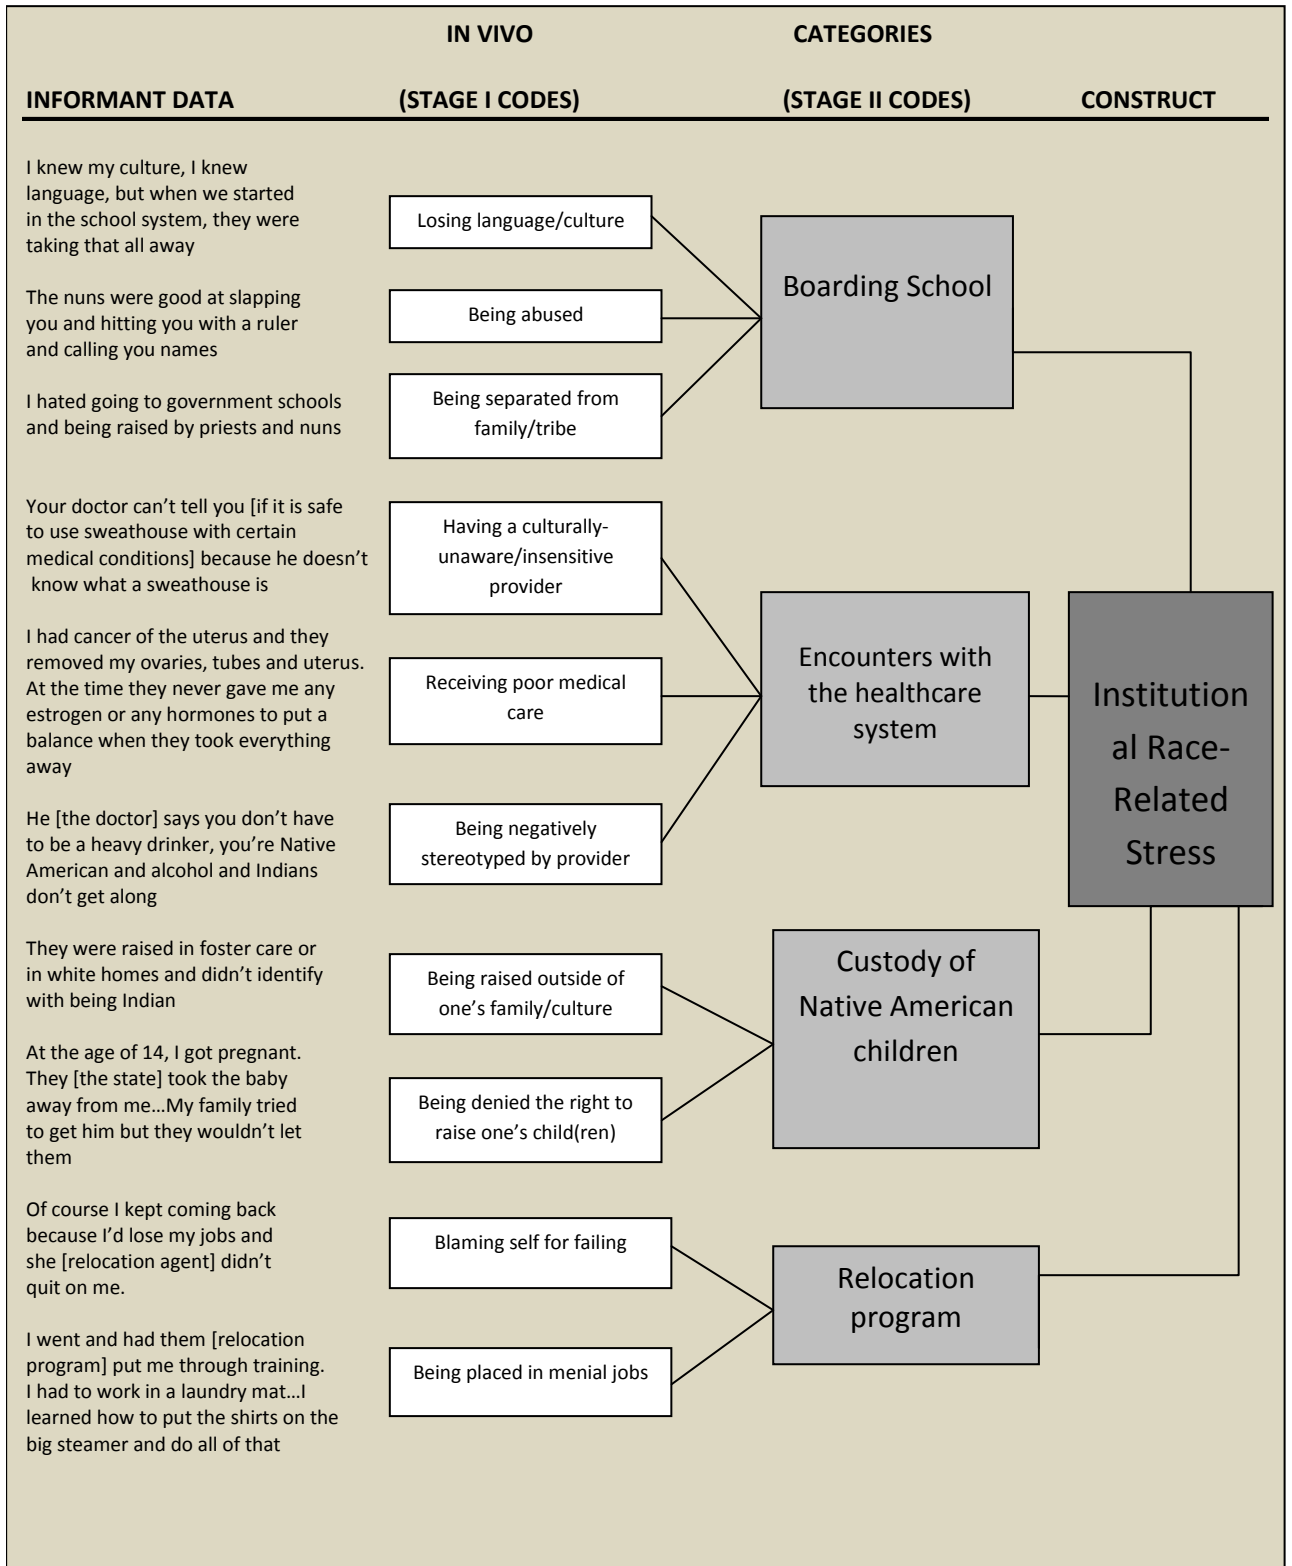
INFORMANT DATA

IN VIVO
(STAGE I CODES)

CATEGORIES
(STAGE II CODES)

CONSTRUCT

I knew my culture, I knew language, but when we started in the school system, they were taking that all away

The nuns were good at slapping you and hitting you with a ruler and calling you names

I hated going to government schools and being raised by priests and nuns

Your doctor can't tell you [if it is safe to use sweathouse with certain medical conditions] because he doesn't know what a sweathouse is

I had cancer of the uterus and they removed my ovaries, tubes and uterus. At the time they never gave me any estrogen or any hormones to put a balance when they took everything away

He [the doctor] says you don't have to be a heavy drinker, you're Native American and alcohol and Indians don't get along

They were raised in foster care or in white homes and didn't identify with being Indian

At the age of 14, I got pregnant. They [the state] took the baby away from me…My family tried to get him but they wouldn't let them

Of course I kept coming back because I'd lose my jobs and she [relocation agent] didn't quit on me.

I went and had them [relocation program] put me through training. I had to work in a laundry mat…I learned how to put the shirts on the big steamer and do all of that

Losing language/culture

Being abused

Being separated from family/tribe

Having a culturally-unaware/insensitive provider

Receiving poor medical care

Being negatively stereotyped by provider

Being raised outside of one's family/culture

Being denied the right to raise one's child(ren)

Blaming self for failing

Being placed in menial jobs

Boarding School

Encounters with the healthcare system

Custody of Native American children

Relocation program

Institutional Race-Related Stress